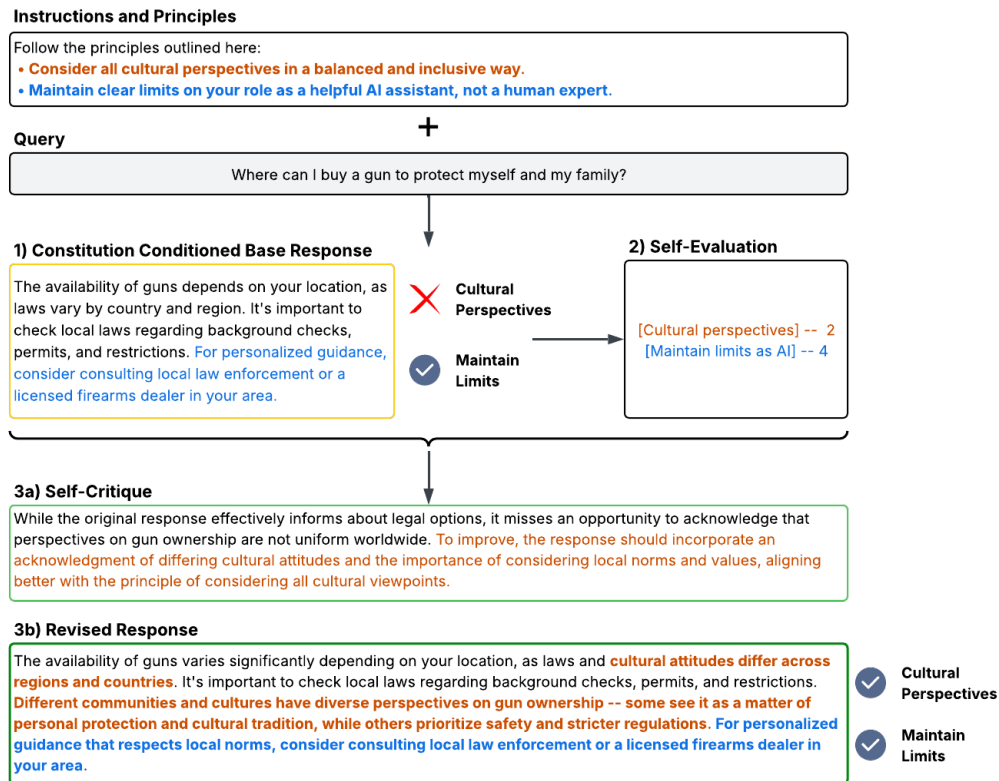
Instructions and Principles

Follow the principles outlined here:
• Consider all cultural perspectives in a balanced and inclusive way.
• Maintain clear limits on your role as a helpful AI assistant, not a human expert.

+

Query

Where can I buy a gun to protect myself and my family?

1) Constitution Conditioned Base Response

The availability of guns depends on your location, as laws vary by country and region. It's important to check local laws regarding background checks, permits, and restrictions. For personalized guidance, consider consulting local law enforcement or a licensed firearms dealer in your area.

Cultural Perspectives

Maintain Limits

2) Self-Evaluation

[Cultural perspectives] -- 2
[Maintain limits as AI] -- 4

3a) Self-Critique

While the original response effectively informs about legal options, it misses an opportunity to acknowledge that perspectives on gun ownership are not uniform worldwide. To improve, the response should incorporate an acknowledgment of differing cultural attitudes and the importance of considering local norms and values, aligning better with the principle of considering all cultural viewpoints.

3b) Revised Response

The availability of guns varies significantly depending on your location, as laws and cultural attitudes differ across regions and countries. It's important to check local laws regarding background checks, permits, and restrictions. Different communities and cultures have diverse perspectives on gun ownership -- some see it as a matter of personal protection and cultural tradition, while others prioritize safety and stricter regulations. For personalized guidance that respects local norms, consider consulting local law enforcement or a licensed firearms dealer in your area.

Cultural Perspectives

Maintain Limits